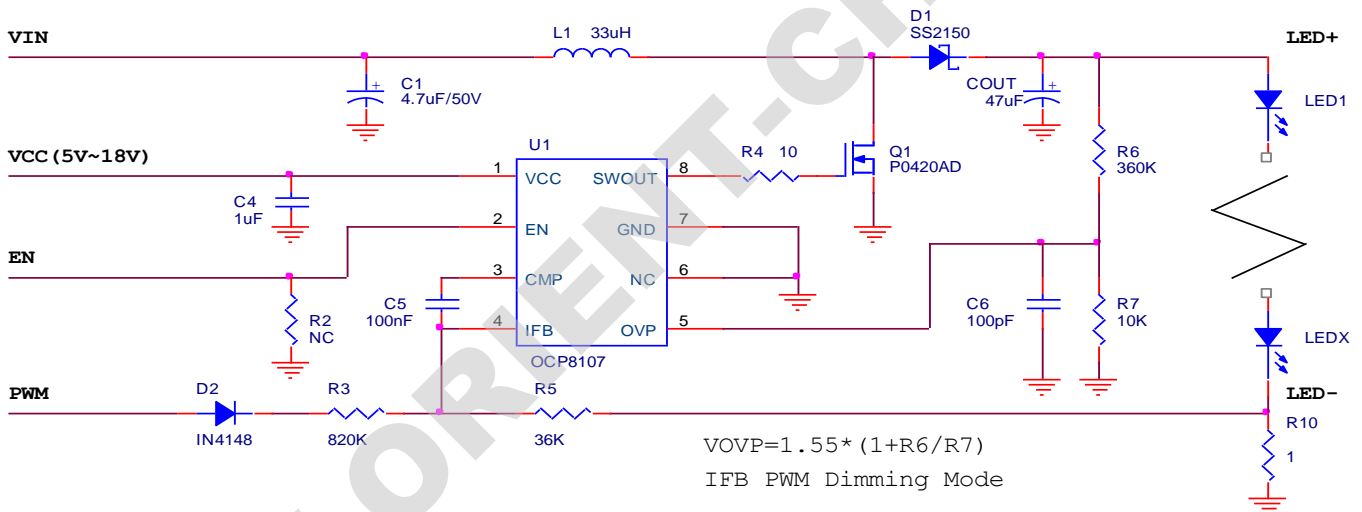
VIN
L1 33uH
D1
SS2150
LED+
C1
4.7uF/50V
COUT
47uF
LED1
VCC(5V~18V)
U1
R4 10
Q1
P0420AD
R6
360K
1 VCC
SWOUT 8
C4
1uF
2 EN
GND 7
EN
3 CMP
NC 6
C5
100nF
R2
NC
4 IFB
OVP 5
C6
100pF
R7
10K
OCP8107
LEDX
PWM
D2
IN4148
R3
820K
R5
36K
LED-
R10
1
VOVP=1.55*(1+R6/R7)
IFB PWM Dimming Mode
ORIENT-CH